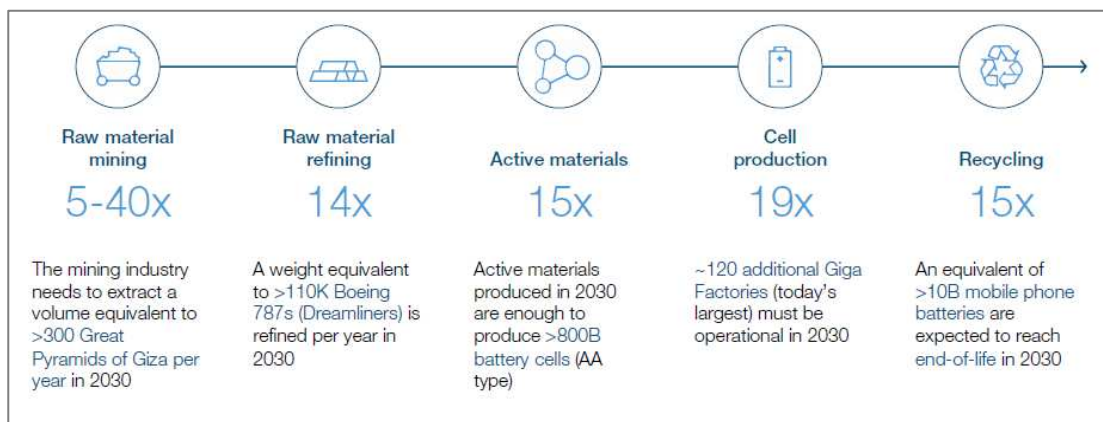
Raw material mining

5-40x

The mining industry needs to extract a volume equivalent to >300 Great Pyramids of Giza per year in 2030

Raw material refining

14x

A weight equivalent to >110K Boeing 787s (Dreamliners) is refined per year in 2030

Active materials

15x

Active materials produced in 2030 are enough to produce >800B battery cells (AA type)

Cell production

19x

~120 additional Giga Factories (today's largest) must be operational in 2030

Recycling

15x

An equivalent of >10B mobile phone batteries are expected to reach end-of-life in 2030